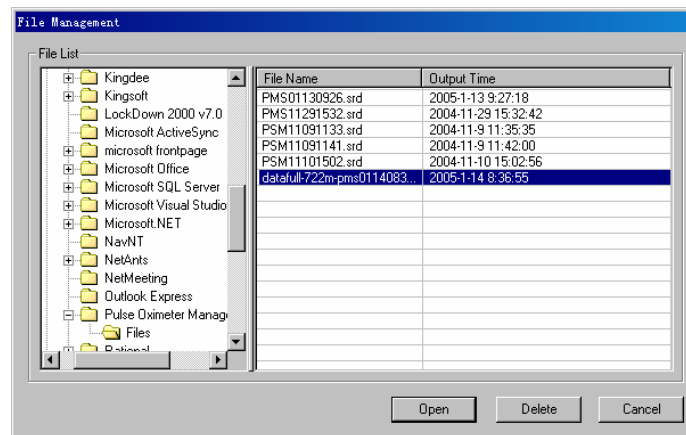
File Management

File List

Kingdee
Kingsoft
LockDown 2000 v7.0
Microsoft ActiveSync
microsoft frontpage
Microsoft Office
Microsoft SQL Server
Microsoft Visual Studio
Microsoft.NET
NavNT
NetAnts
NetMeeting
Outlook Express
Pulse Oximeter Manag
Files
Rational

| File Name | Output Time |
|---|---|
| PMS01130926.srd | 2005-1-13 9:27:18 |
| PMS11291532.srd | 2004-11-29 15:32:42 |
| PSM11091133.srd | 2004-11-9 11:35:35 |
| PSM11091141.srd | 2004-11-9 11:42:00 |
| PSM11101502.srd | 2004-11-10 15:02:56 |
| datafull-722m-pms0114083... | 2005-1-14 8:36:55 |

Open
Delete
Cancel